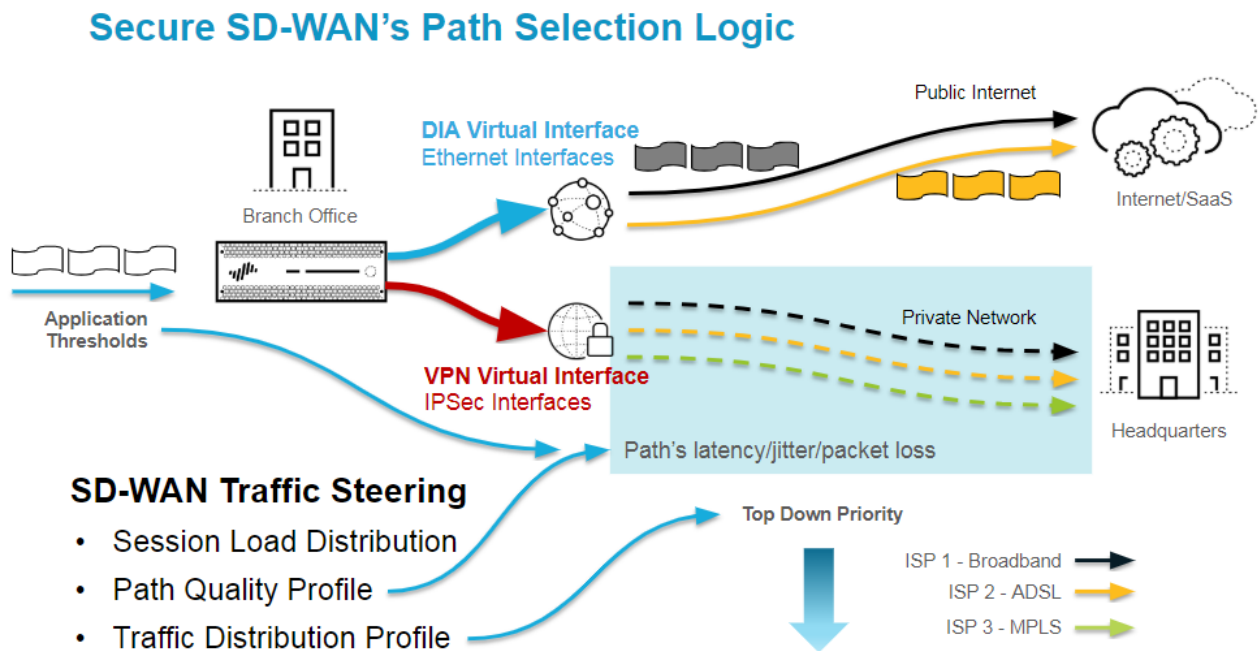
Secure SD-WAN's Path Selection Logic

Branch Office

DIA Virtual Interface
Ethernet Interfaces

Public Internet

Internet/SaaS

Application Thresholds

VPN Virtual Interface
IPSec Interfaces

Private Network

Headquarters

Path's latency/jitter/packet loss

SD-WAN Traffic Steering
• Session Load Distribution
• Path Quality Profile
• Traffic Distribution Profile

Top Down Priority

ISP 1 - Broadband
ISP 2 - ADSL
ISP 3 - MPLS